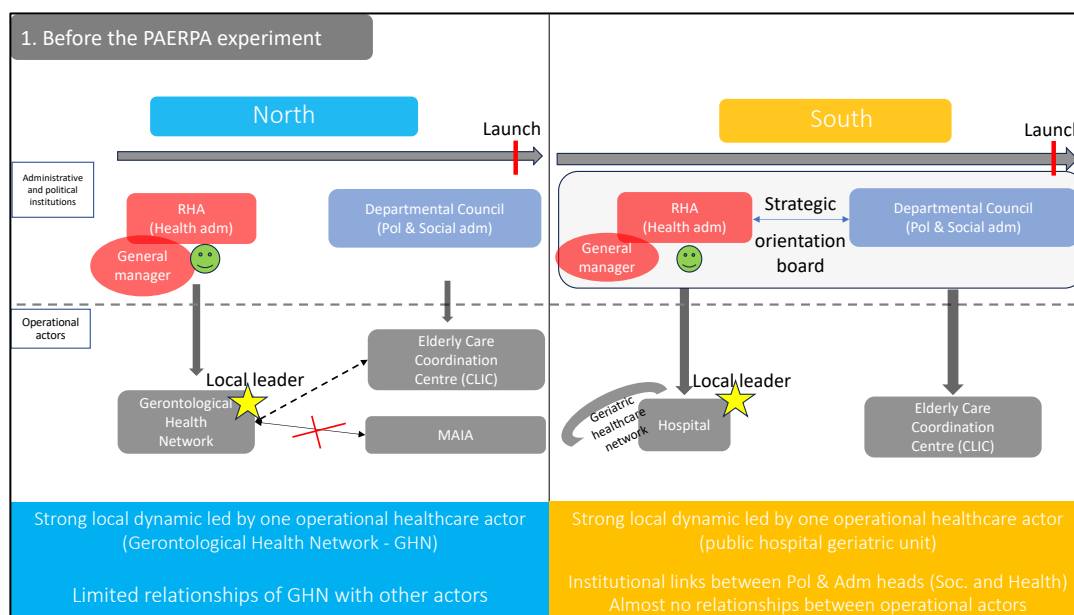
1. Before the PAERPA experiment

North

Launch

Administrative and political institutions

RHA (Health adm)

General manager

Departmental Council (Pol & Social adm)

Operational actors

Elderly Care Coordination Centre (CLIC)

Local leader

Gerontological Health Network

MAIA

South

Launch

RHA (Health adm)

Strategic orientation board

Departmental Council (Pol & Social adm)

General manager

Local leader

Geriatric healthcare network

Hospital

Elderly Care Coordination Centre (CLIC)

Strong local dynamic led by one operational healthcare actor (Gerontological Health Network - GHN)

Limited relationships of GHN with other actors

Strong local dynamic led by one operational healthcare actor (public hospital geriatric unit)

Institutional links between Pol & Adm heads (Soc. and Health)
Almost no relationships between operational actors